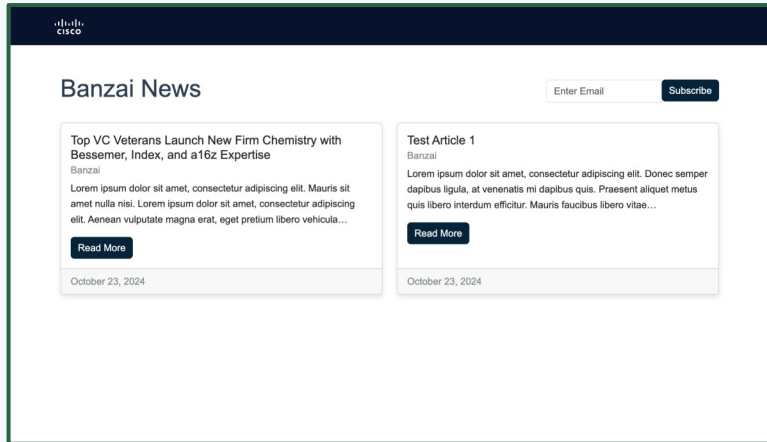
cisco

Banzai News

Enter Email

Subscribe

Top VC Veterans Launch New Firm Chemistry with Bessemer, Index, and a16z Expertise

Banzai

Lorem ipsum dolor sit amet, consectetur adipiscing elit. Mauris sit amet nulla nisi. Lorem ipsum dolor sit amet, consectetur adipiscing elit. Aenean vulputate magna erat, eget pretium libero vehicula…

Read More

October 23, 2024

Test Article 1

Banzai

Lorem ipsum dolor sit amet, consectetur adipiscing elit. Donec semper dapibus ligula, at venenatis mi dapibus quis. Praesent aliquet metus quis libero interdum efficitur. Mauris faucibus libero vitae…

Read More

October 23, 2024